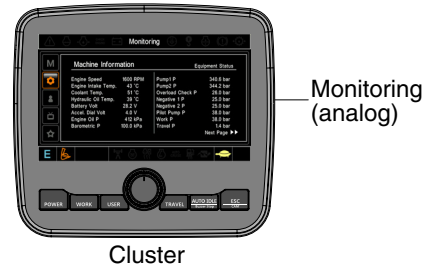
Monitoring

M

E

Machine Information Equipment Status

| | | | |
|---|---|---|---|
| Engine Speed | 1000 RPM | Pump1 P | 340.6 bar |
| Engine Intake Temp. | 43 °C | Pump2 P | 344.2 bar |
| Coolant Temp. | 51 °C | Overload Check P | 28.0 bar |
| Hydraulic Oil Temp. | 39 °C | Negative 1 P | 25.0 bar |
| Battery Volt | 28.2 V | Negative 2 P | 25.0 bar |
| Accel. Dial Volt | 4.0 V | Pilot Pump P | 38.0 bar |
| Engine Oil P | 412 kPa | Work P | 38.0 bar |
| Barometric P | 100.0 kPa | Travel P | 38.0 bar |

Next Page ▶▶

POWER WORK USER TRAVEL AUTO IDLE ESC

Monitoring (analog)

Cluster